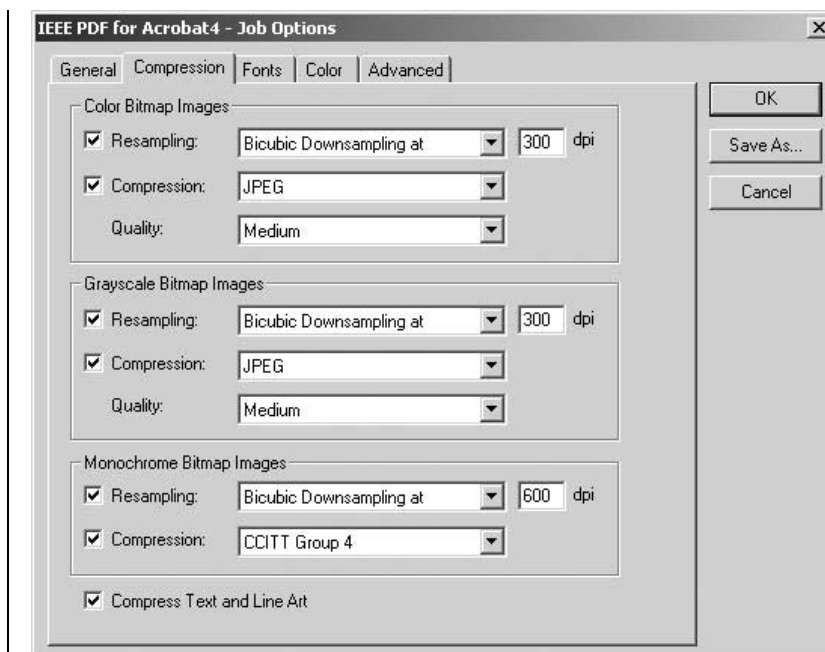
IEEE PDF for Acrobat4 - Job Options

×

General | Compression | Fonts | Color | Advanced

Color Bitmap Images

☑ Resampling: Bicubic Downsampling at 300 dpi

☑ Compression: JPEG

Quality: Medium

Grayscale Bitmap Images

☑ Resampling: Bicubic Downsampling at 300 dpi

☑ Compression: JPEG

Quality: Medium

Monochrome Bitmap Images

☑ Resampling: Bicubic Downsampling at 600 dpi

☑ Compression: CCITT Group 4

☑ Compress Text and Line Art

OK

Save As...

Cancel